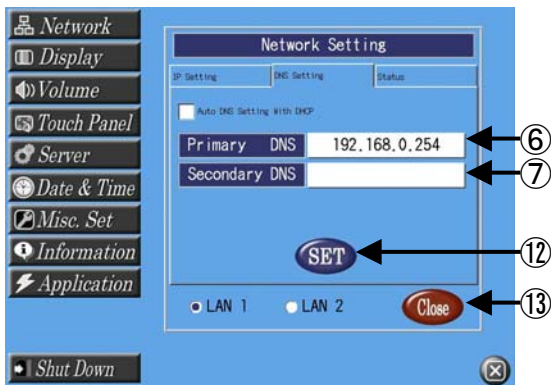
Network
Display
Volume
Touch Panel
Server
Date & Time
Misc. Set
Information
Application
Shut Down

Network Setting
IP Setting
DNS Setting
Status
Auto DNS Setting With DHCP
Primary DNS 192.168.0.254
Secondary DNS
SET
LAN 1
LAN 2
Close
⑥
⑦
⑫
⑬